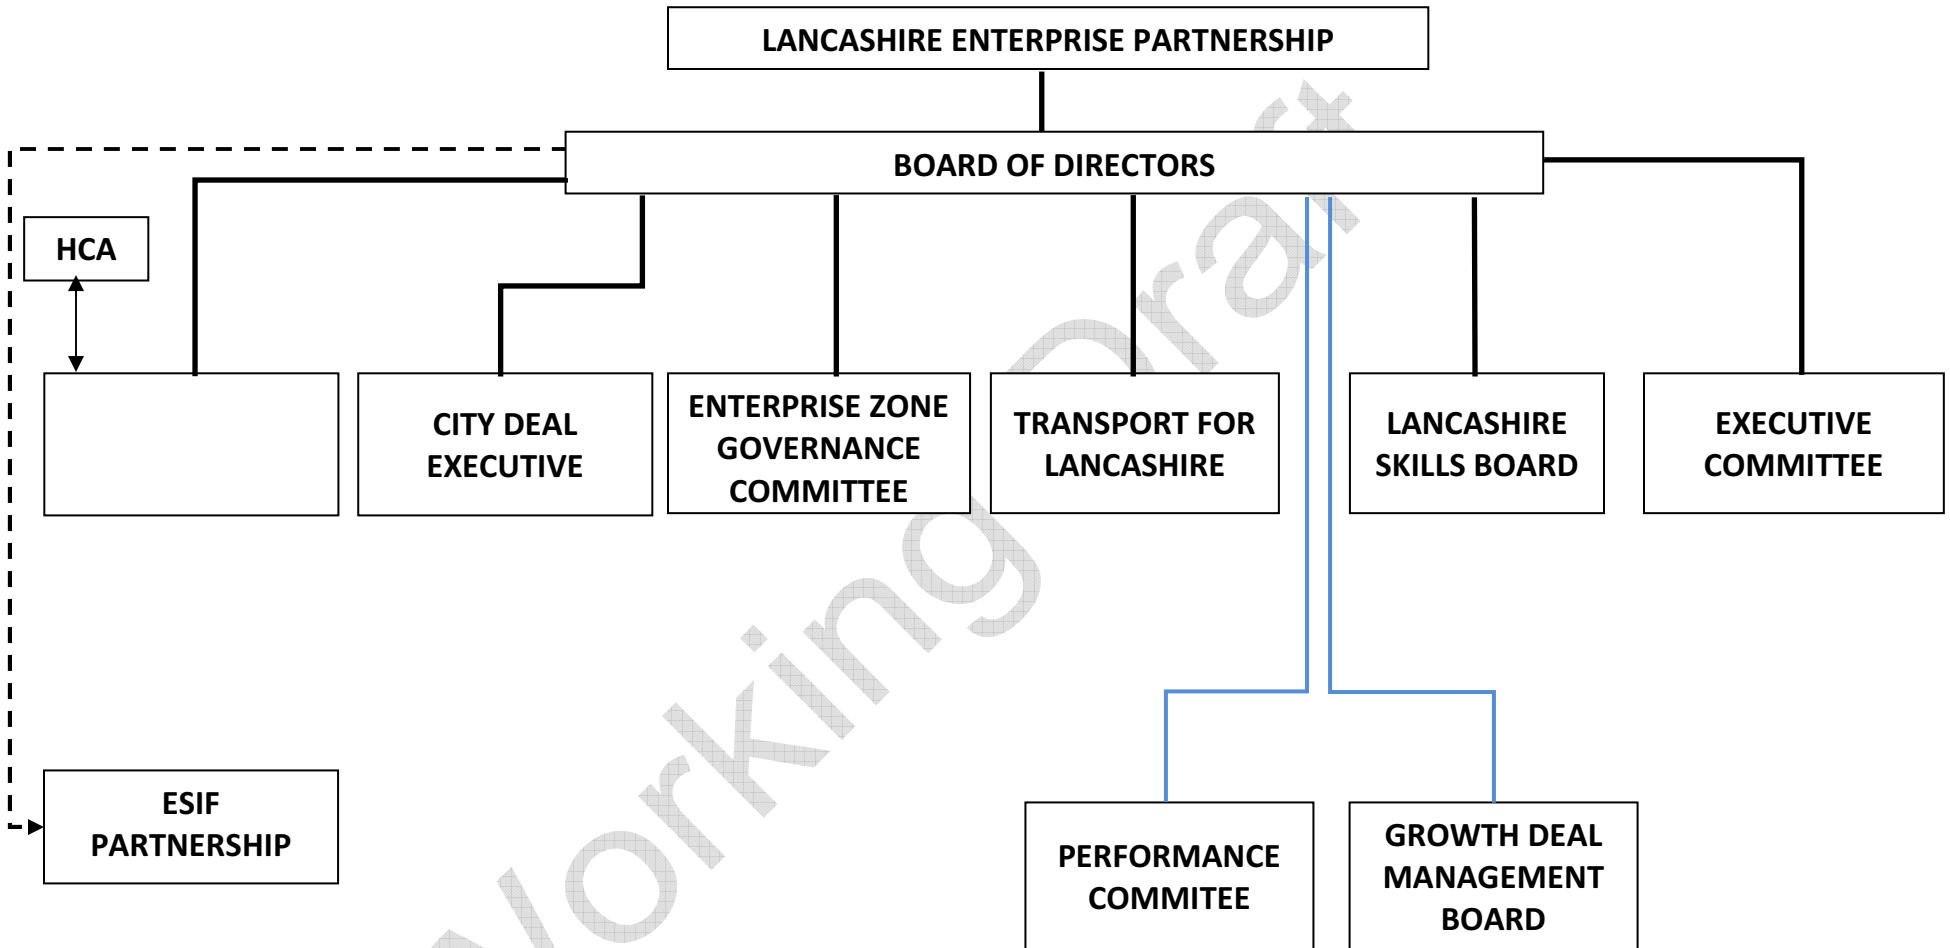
LANCASHIRE ENTERPRISE PARTNERSHIP

BOARD OF DIRECTORS

HCA

CITY DEAL EXECUTIVE

ENTERPRISE ZONE GOVERNANCE COMMITTEE

TRANSPORT FOR LANCASHIRE

LANCASHIRE SKILLS BOARD

EXECUTIVE COMMITTEE

ESIF PARTNERSHIP

PERFORMANCE COMMITEE

GROWTH DEAL MANAGEMENT BOARD

Working Draft